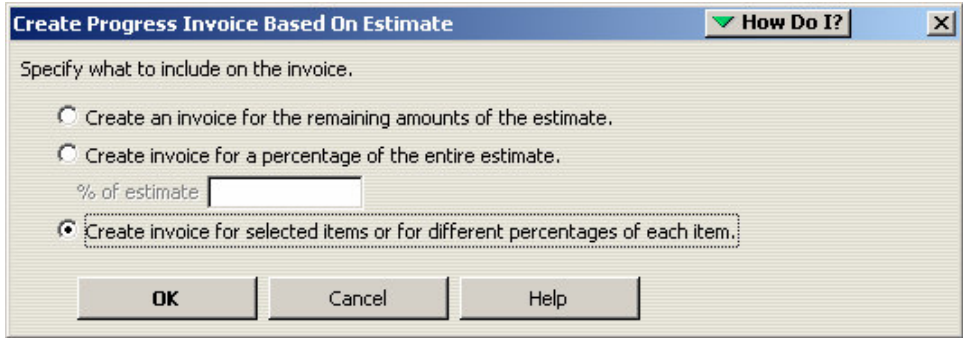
Create Progress Invoice Based On Estimate

How Do I?

Specify what to include on the invoice.

Create an invoice for the remaining amounts of the estimate.

Create invoice for a percentage of the entire estimate.

% of estimate

Create invoice for selected items or for different percentages of each item.

OK

Cancel

Help